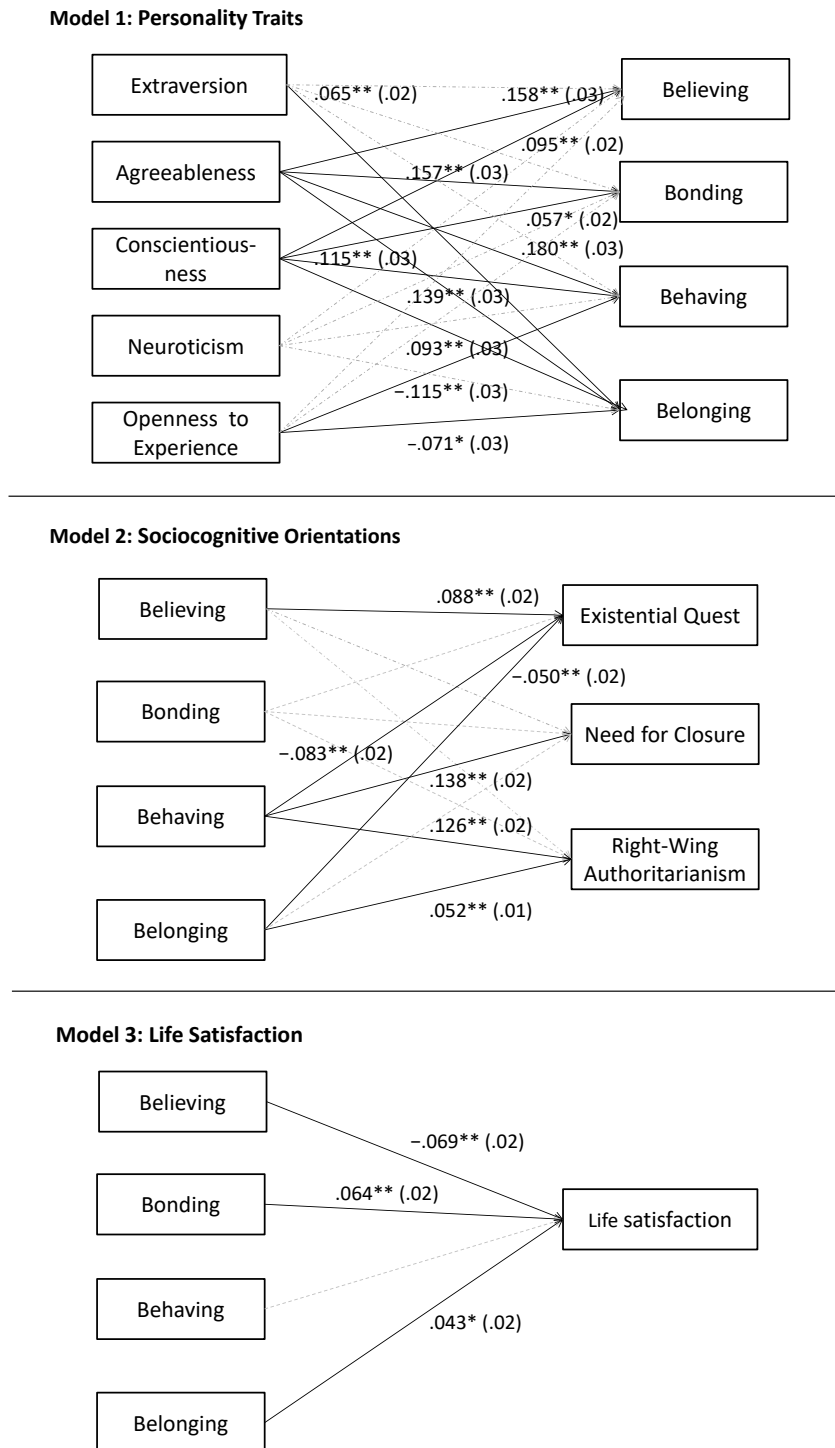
Model 1: Personality Traits

Extraversion

Agreeableness

Conscientiousness

Neuroticism

Openness to Experience

.065** (.02)

.158** (.03)

.095** (.02)

.157** (.03)

.057* (.02)

.180** (.03)

.115** (.03)

.139** (.03)

.093** (.03)

−.115** (.03)

−.071* (.03)

Believing

Bonding

Behaving

Belonging

Model 2: Sociocognitive Orientations

Believing

Bonding

Behaving

Belonging

.088** (.02)

−.050** (.02)

−.083** (.02)

.138** (.02)

.126** (.02)

.052** (.01)

Existential Quest

Need for Closure

Right-Wing Authoritarianism

Model 3: Life Satisfaction

Believing

Bonding

Behaving

Belonging

−.069** (.02)

.064** (.02)

.043* (.02)

Life satisfaction